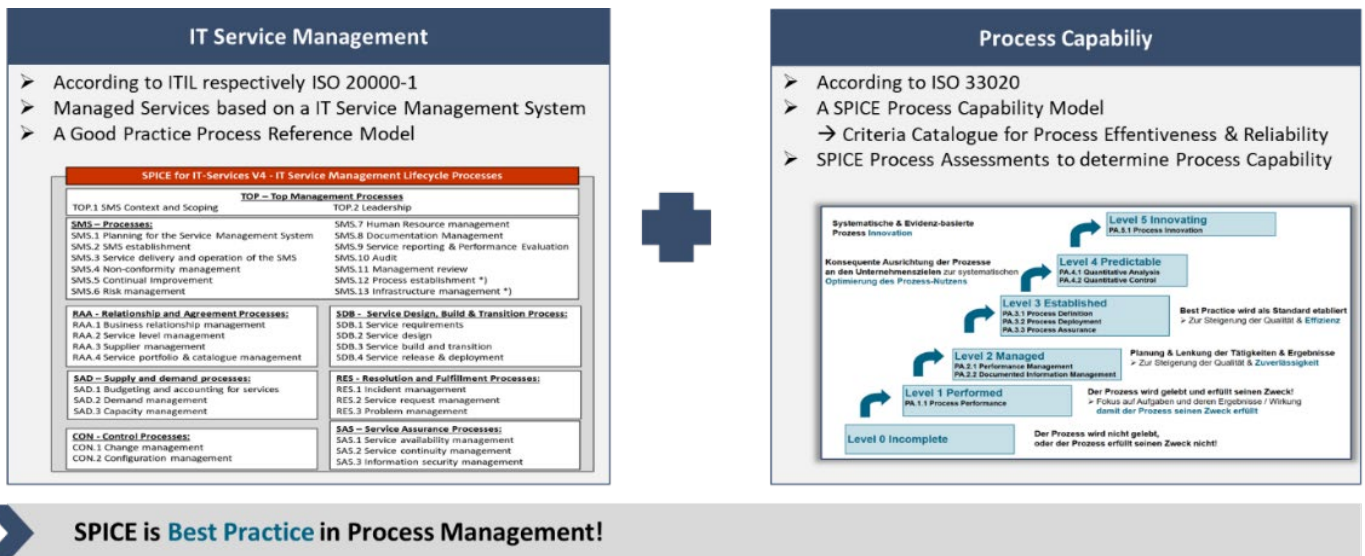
IT Service Management

➢ According to ITIL respectively ISO 20000-1
➢ Managed Services based on a IT Service Management System
➢ A Good Practice Process Reference Model

SPICE for IT-Services V4 - IT Service Management Lifecycle Processes

TOP – Top Management Processes
TOP.1 SMS Context and Scoping
TOP.2 Leadership

SMS – Processes:
SMS.1 Planning for the Service Management System
SMS.2 SMS establishment
SMS.3 Service delivery and operation of the SMS
SMS.4 Non-conformity management
SMS.5 Continual Improvement
SMS.6 Risk management
SMS.7 Human Resource management
SMS.8 Documentation Management
SMS.9 Service reporting & Performance Evaluation
SMS.10 Audit
SMS.11 Management review
SMS.12 Process establishment *)
SMS.13 Infrastructure management *)

RAA – Relationship and Agreement Processes:
RAA.1 Business relationship management
RAA.2 Service level management
RAA.3 Supplier management
RAA.4 Service portfolio & catalogue management

SDB - Service Design, Build & Transition Process:
SDB.1 Service requirements
SDB.2 Service design
SDB.3 Service build and transition
SDB.4 Service release & deployment

SAD – Supply and demand processes:
SAD.1 Budgeting and accounting for services
SAD.2 Demand management
SAD.3 Capacity management

RES - Resolution and Fulfillment Processes:
RES.1 Incident management
RES.2 Service request management
RES.3 Problem management

CON - Control Processes:
CON.1 Change management
CON.2 Configuration management

SAS – Service Assurance Processes:
SAS.1 Service availability management
SAS.2 Service continuity management
SAS.3 Information security management

Process Capabiliy

➢ According to ISO 33020
➢ A SPICE Process Capability Model
→ Criteria Catalogue for Process Effentiveness & Reliability
➢ SPICE Process Assessments to determine Process Capability

Systematische & Evidenz-basierte Prozess Innovation

Level 5 Innovating
PA.5.1 Process Innovation

Konsequente Ausrichtung der Prozesse an den Unternehmenszielen zur systematischen Optimierung des Prozess-Nutzens

Level 4 Predictable
PA.4.1 Quantitative Analysis
PA.4.2 Quantitative Control

Level 3 Established
PA.3.1 Process Definition
PA.3.2 Process Deployment
PA.3.3 Process Assurance

Best Practice wird als Standard etabliert
➢ Zur Steigerung der Qualität & Effizienz

Level 2 Managed
PA.2.1 Performance Management
PA.2.2 Documented Information Management

Planung & Lenkung der Tätigkeiten & Ergebnisse
➢ Zur Steigerung der Qualität & Zuverlässigkeit

Level 1 Performed
PA.1.1 Process Performance

Der Prozess wird gelebt und erfüllt seinen Zweck!
➢ Fokus auf Aufgaben und deren Ergebnisse / Wirkung damit der Prozess seinen Zweck erfüllt

Level 0 Incomplete

Der Prozess wird nicht gelebt, oder der Prozess erfüllt seinen Zweck nicht!

SPICE is Best Practice in Process Management!